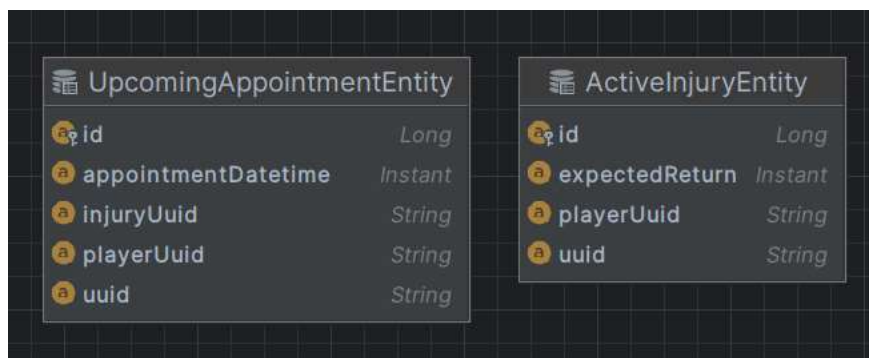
UpcomingAppointmentEntity

| | |
|---|---|
| id | Long |
| appointmentDatetime | Instant |
| injuryUuid | String |
| playerUuid | String |
| uuid | String |

ActiveInjuryEntity

| | |
|---|---|
| id | Long |
| expectedReturn | Instant |
| playerUuid | String |
| uuid | String |